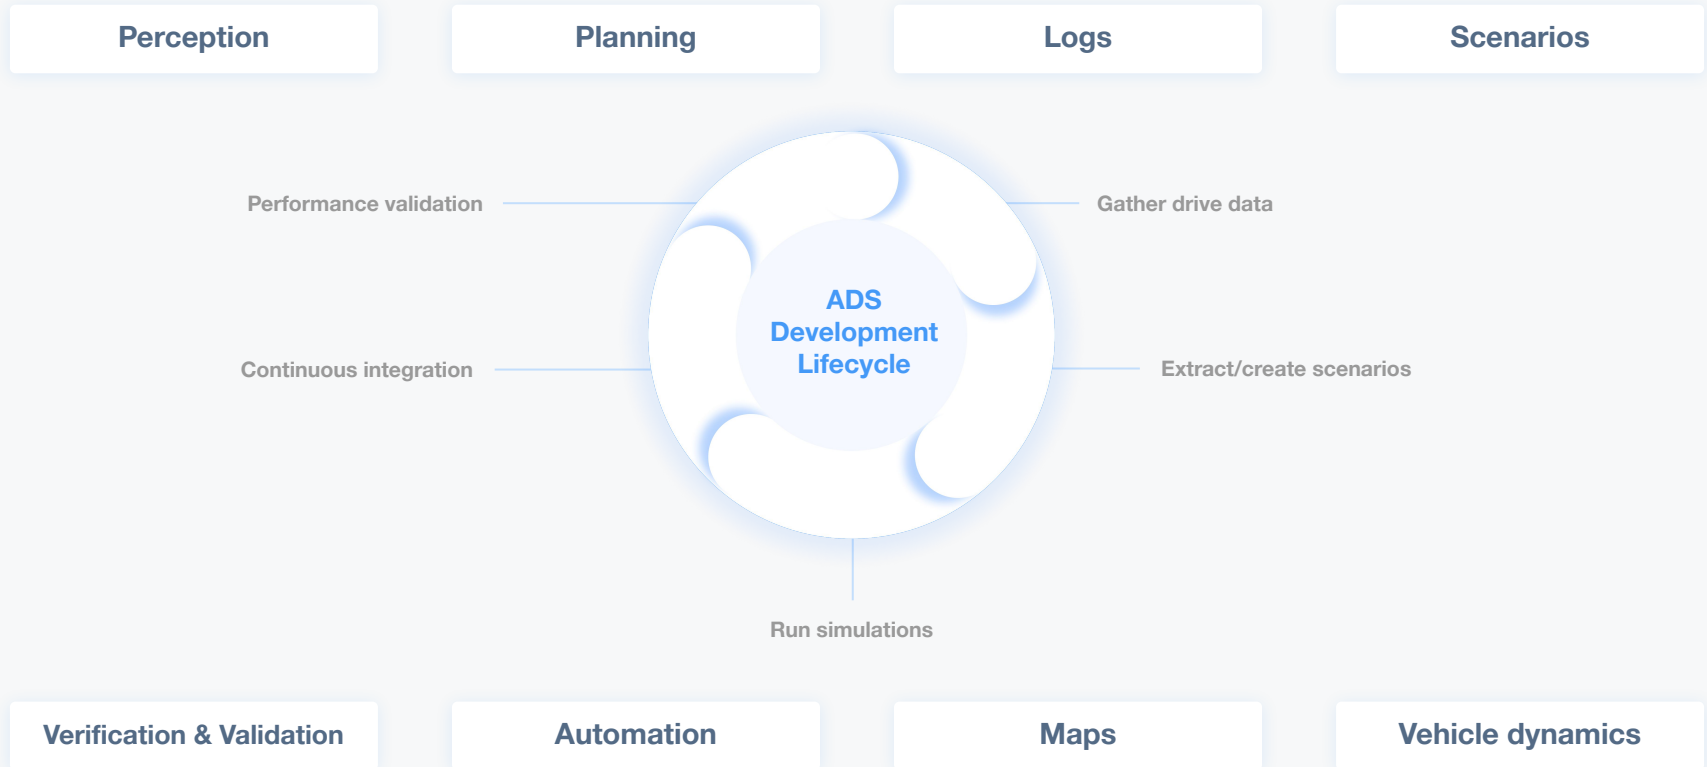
Perception

Planning

Logs

Scenarios

Performance validation

Gather drive data

ADS Development Lifecycle

Continuous integration

Extract/create scenarios

Run simulations

Verification & Validation

Automation

Maps

Vehicle dynamics